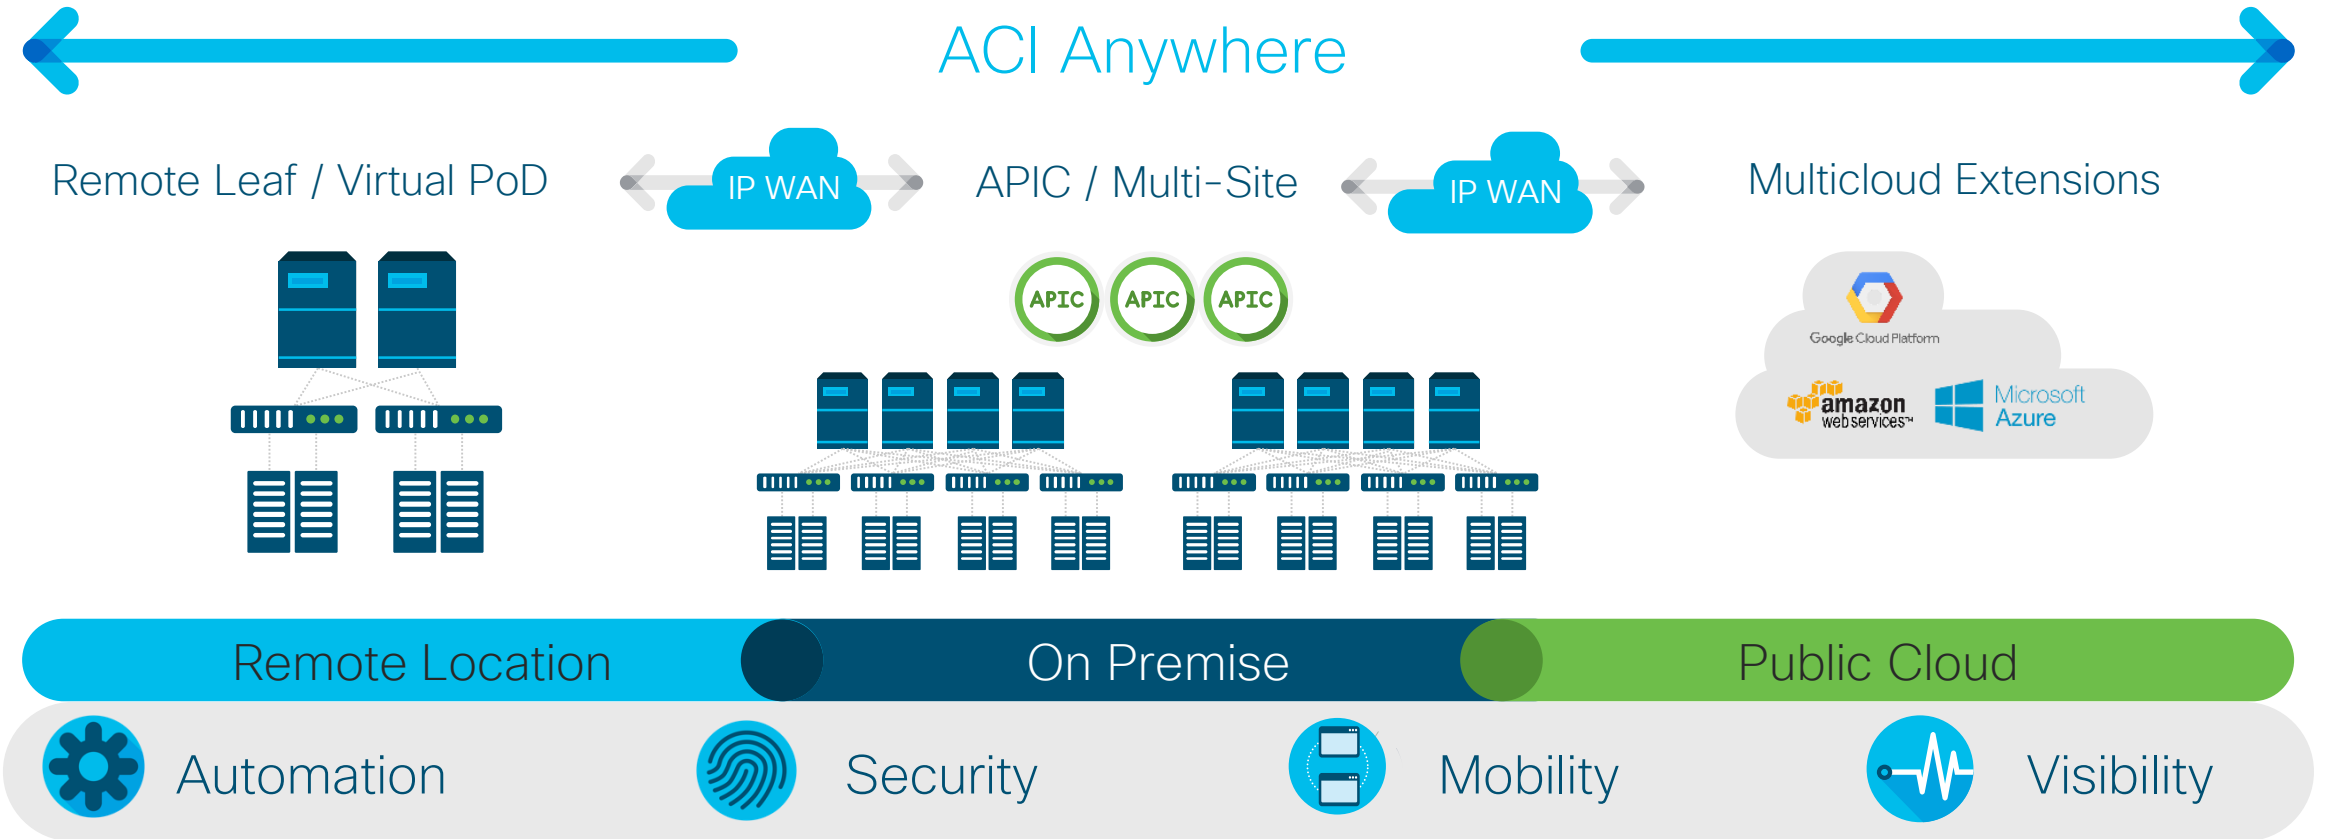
ACI Anywhere

Remote Leaf / Virtual PoD

IP WAN

APIC / Multi-Site

IP WAN

Multicloud Extensions

APIC APIC APIC

Google Cloud Platform

amazon web services™

Microsoft Azure

Remote Location

On Premise

Public Cloud

Automation

Security

Mobility

Visibility